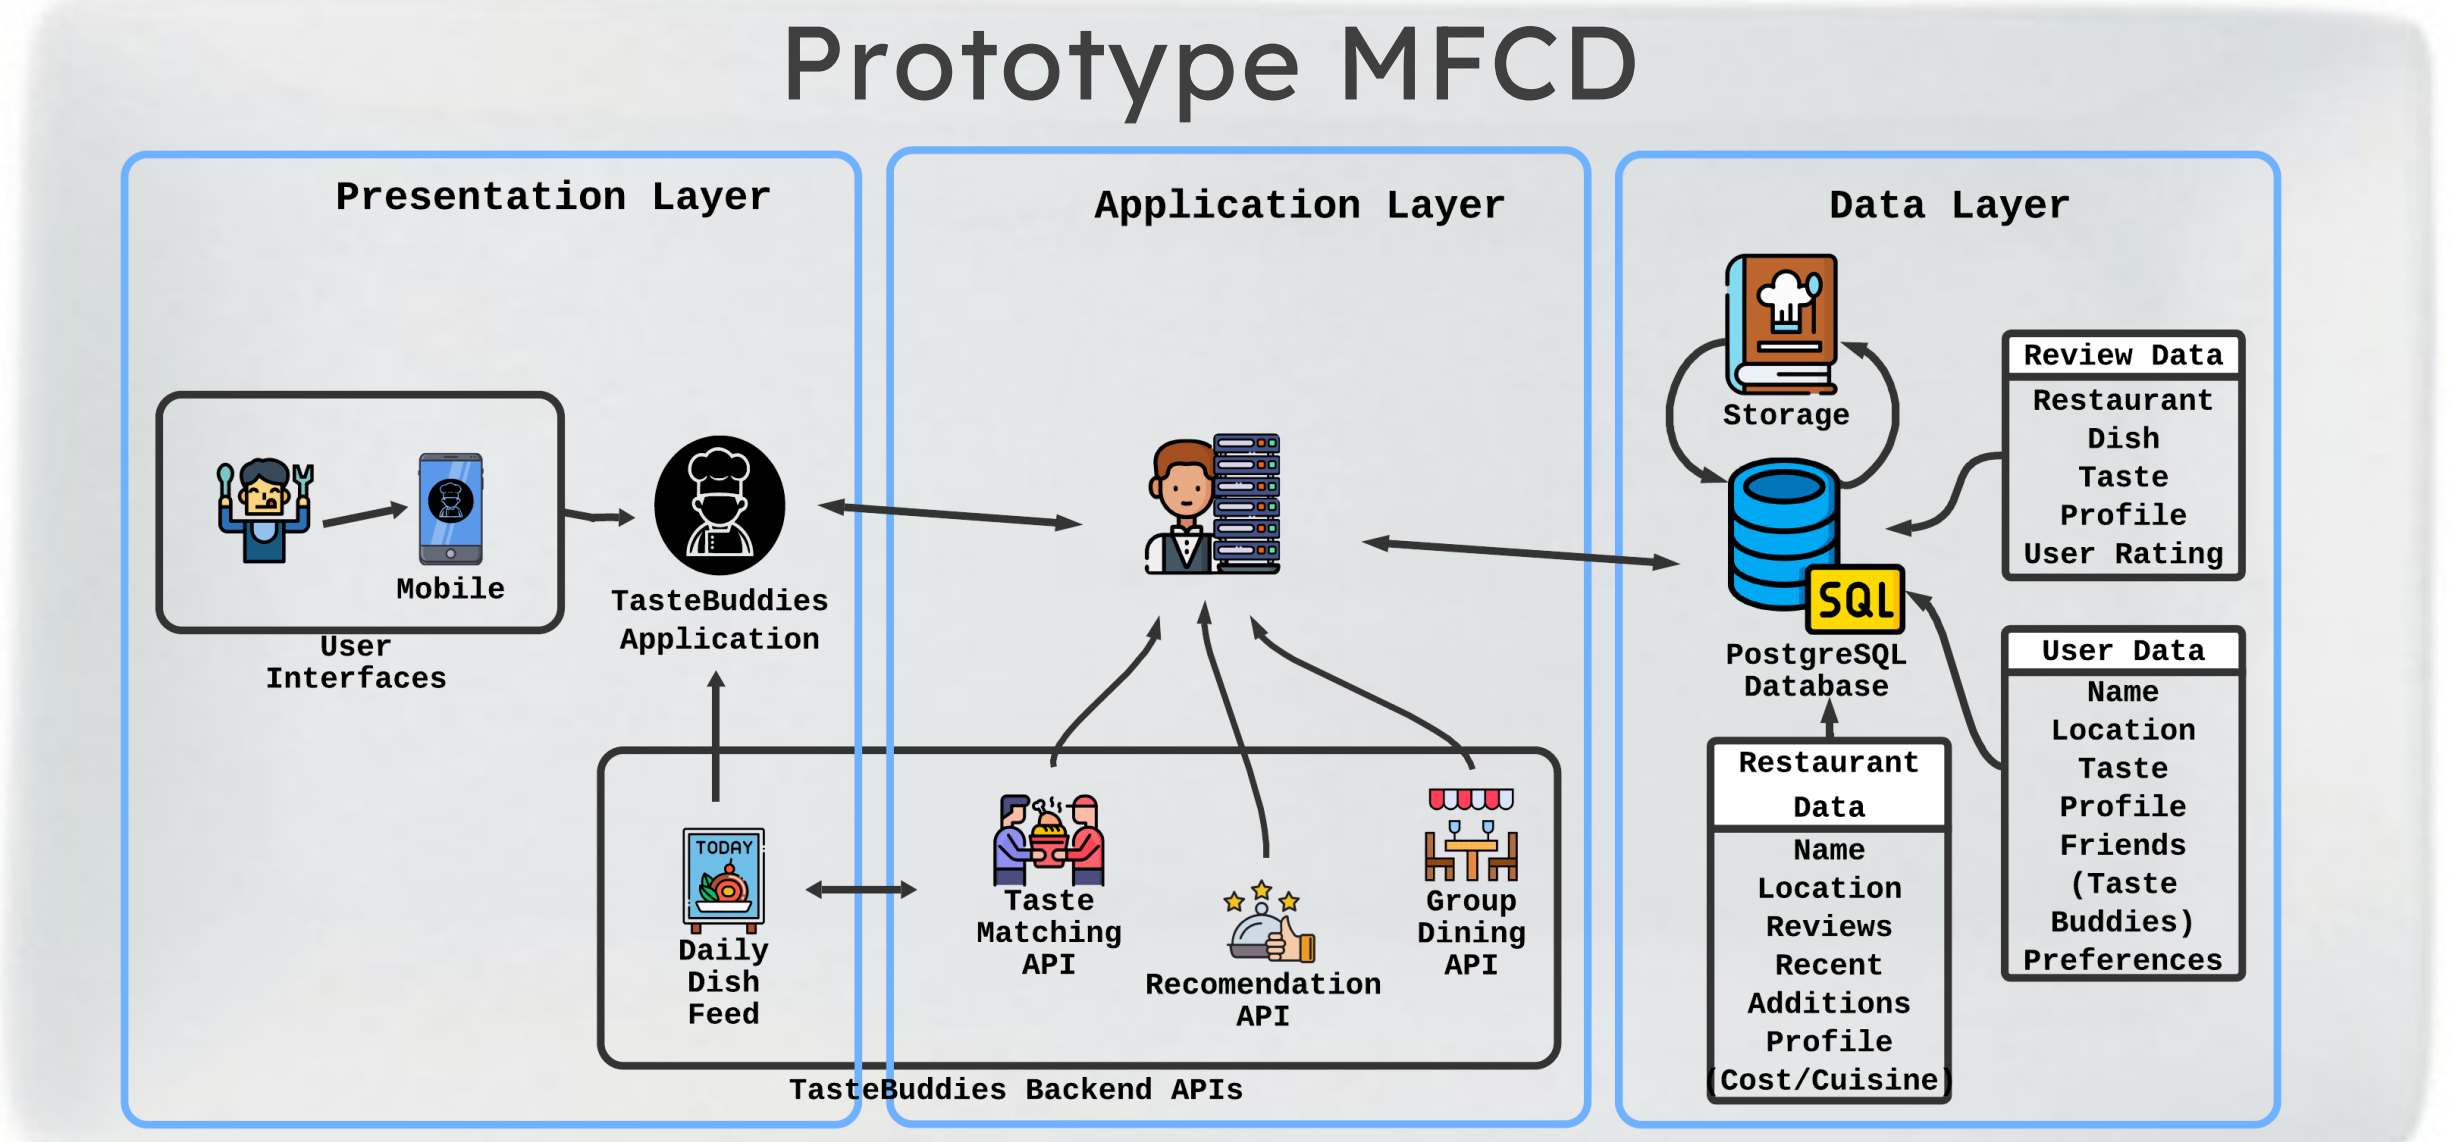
Prototype MFCD

Presentation Layer

Mobile

User Interfaces

TasteBuddies Application

Application Layer

Data Layer

Storage

PostgreSQL Database

SQL

Review Data

Restaurant
Dish
Taste
Profile
User Rating

User Data

Name
Location
Taste
Profile
Friends
(Taste
Buddies)
Preferences

Restaurant Data

Name
Location
Reviews
Recent
Additions
Profile
(Cost/Cuisine)

TODAY

Daily Dish Feed

Taste Matching API

Recomendation API

Group Dining API

TasteBuddies Backend APIs